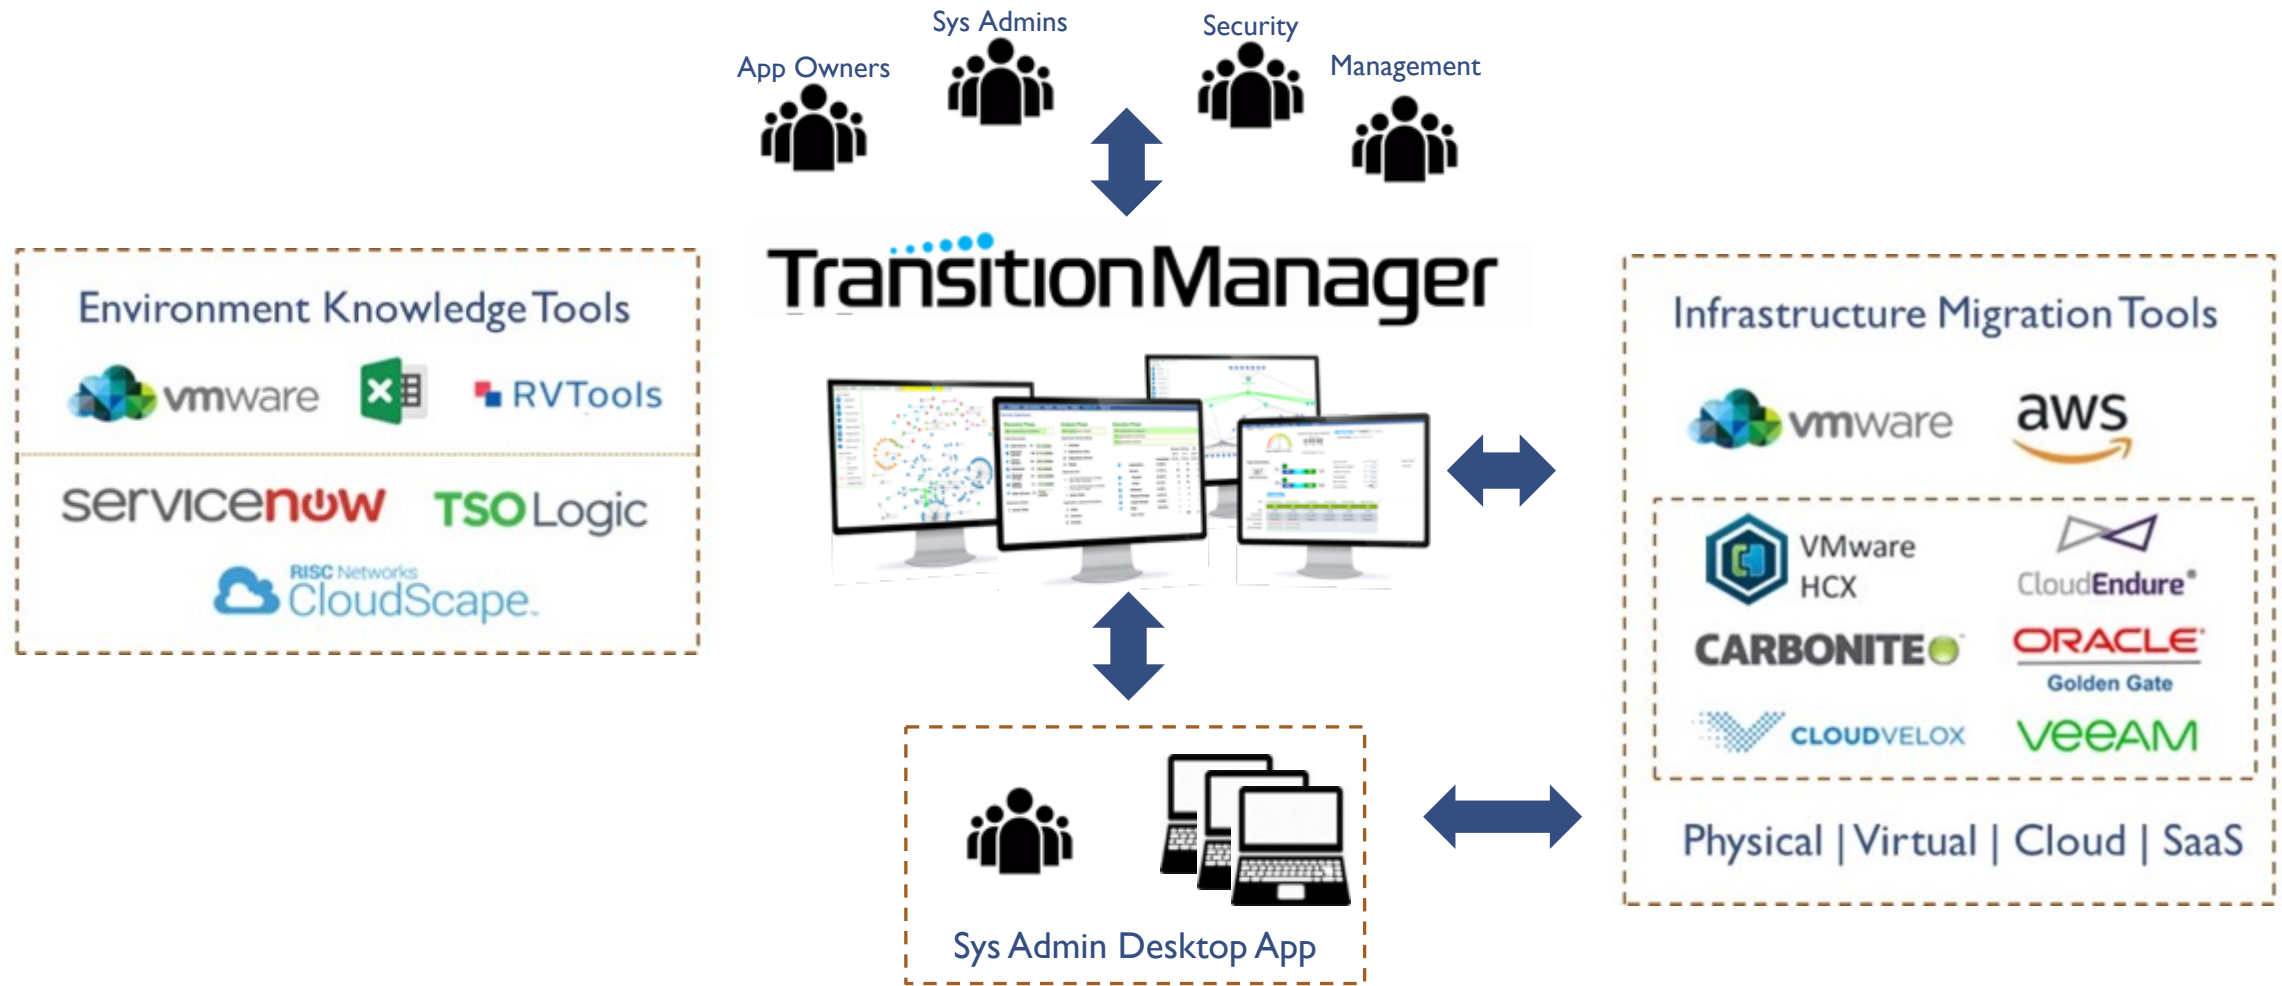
App Owners

Sys Admins

Security

Management

TransitionManager

Environment Knowledge Tools

vmware

RVTools

servicenow

TSOLogic

RISC Networks CloudScape.

Infrastructure Migration Tools

vmware

aws

VMware HCX

CloudEndure®

CARBONITE

ORACLE Golden Gate

CLOUDVELOX

veeAM

Physical | Virtual | Cloud | SaaS

Sys Admin Desktop App